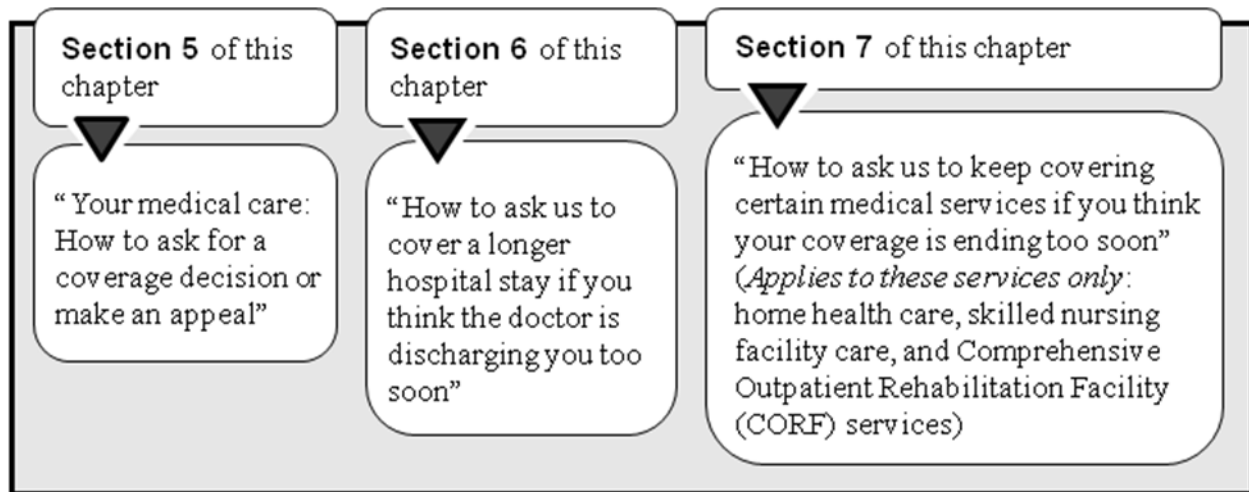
Section 5 of this chapter

" Your medical care: How to ask for a coverage decision or make an appeal"

Section 6 of this chapter

"How to ask us to cover a longer hospital stay if you think the doctor is discharging you too soon"

Section 7 of this chapter

"How to ask us to keep covering certain medical services if you think your coverage is ending too soon" (*Applies to these services only*: home health care, skilled nursing facility care, and Comprehensive Outpatient Rehabilitation Facility (CORF) services)